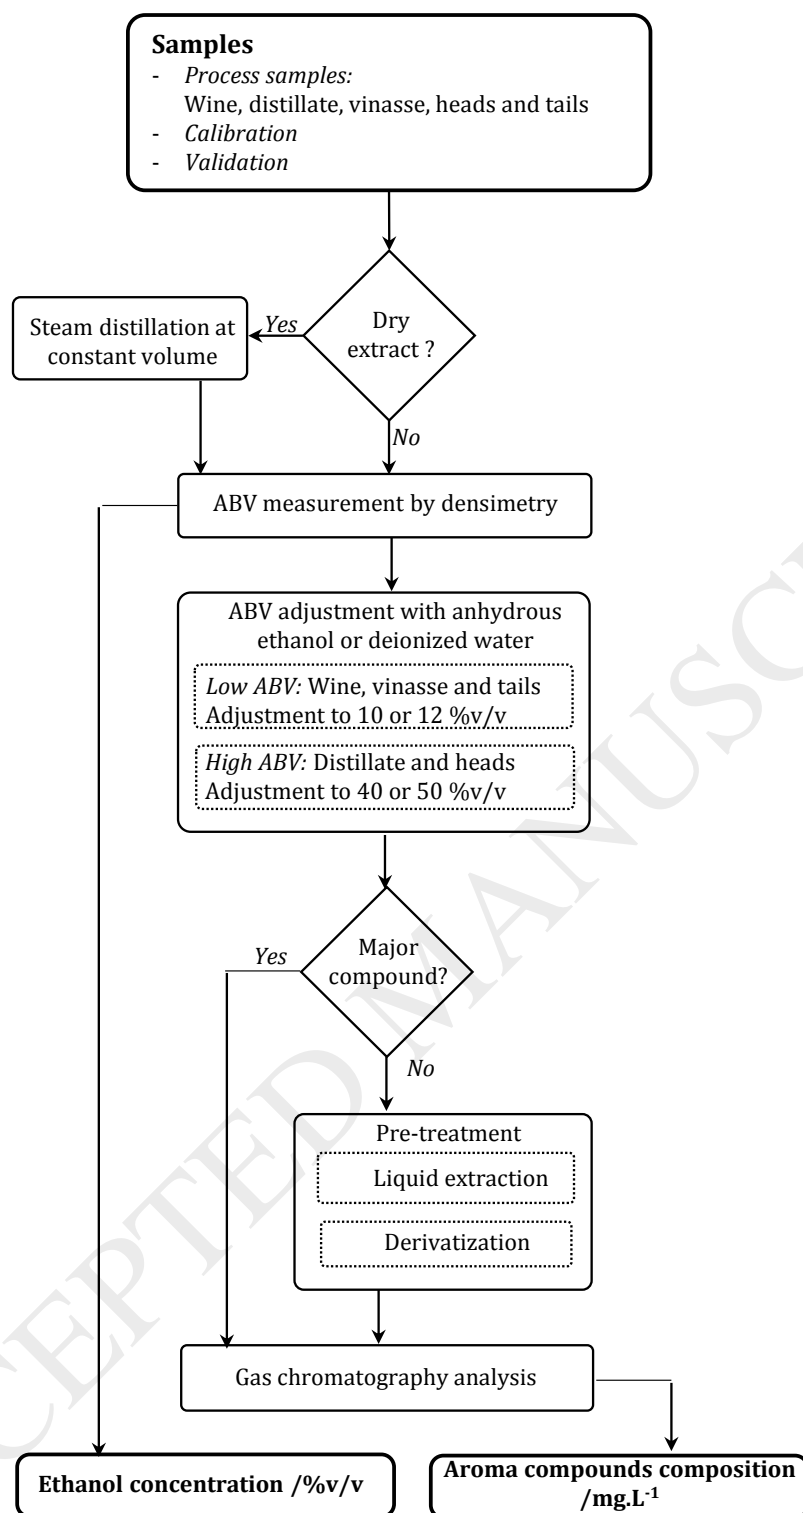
**Samples**
- *Process samples:*
Wine, distillate, vinasse, heads and tails
- *Calibration*
- *Validation*

Dry extract ?

*Yes*

Steam distillation at constant volume

*No*

ABV measurement by densimetry

ABV adjustment with anhydrous ethanol or deionized water

*Low ABV:* Wine, vinasse and tails
Adjustment to 10 or 12 %v/v

*High ABV:* Distillate and heads
Adjustment to 40 or 50 %v/v

Major compound?

*Yes*

*No*

Pre-treatment

Liquid extraction

Derivatization

Gas chromatography analysis

**Ethanol concentration /%v/v**

**Aroma compounds composition /mg.L$^{-1}$**

ACCEPTED MANUSCRIPT